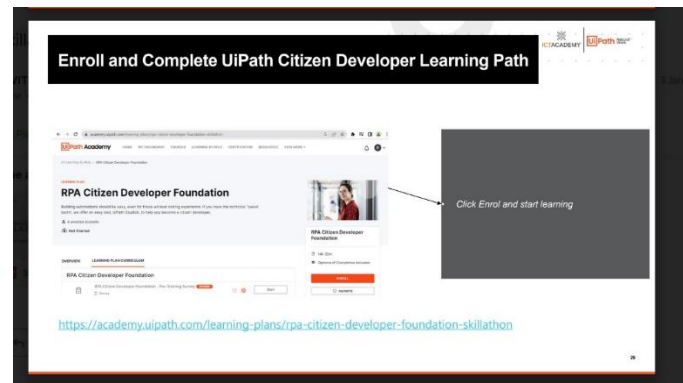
Enroll and Complete UiPath Citizen Developer Learning Path

ICTACADEMY UiPath

UiPath Academy

RPA Citizen Developer Foundation

OVERVIEW LEARNING PLAN CURRICULUM

RPA Citizen Developer Foundation

RPA Citizen Developer Foundation

ENROLL

Click Enrol and start learning

https://academy.uipath.com/learning-plans/rpa-citizen-developer-foundation-skillathon

26